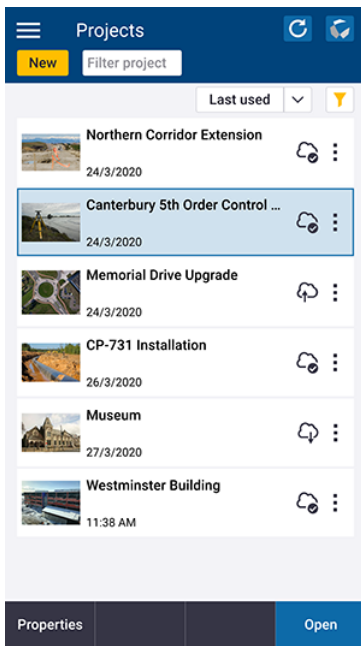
Projects

New

Filter project

Last used

Northern Corridor Extension
24/3/2020

Canterbury 5th Order Control ...
24/3/2020

Memorial Drive Upgrade
24/3/2020

CP-731 Installation
26/3/2020

Museum
27/3/2020

Westminster Building
11:38 AM

Properties

Open